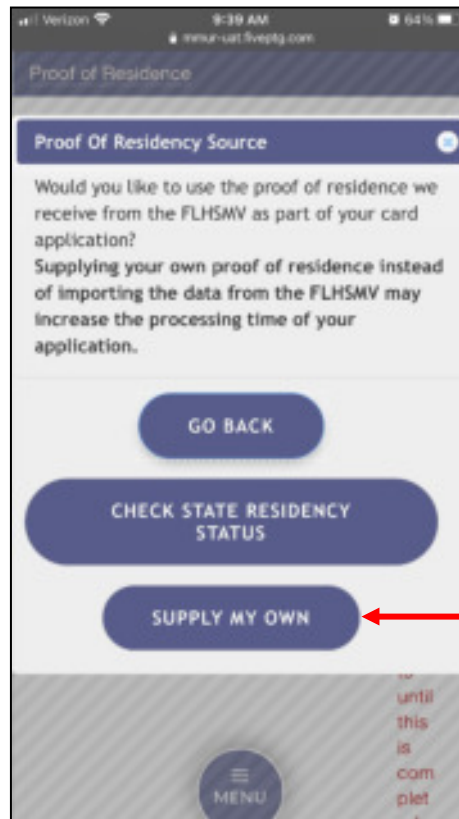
Verizon 9:39 AM 64%
mmur-uat.fiveptg.com

Proof of Residence

Proof Of Residency Source

Would you like to use the proof of residence we receive from the FLHSMV as part of your card application?
Supplying your own proof of residence instead of importing the data from the FLHSMV may increase the processing time of your application.

GO BACK

CHECK STATE RESIDENCY STATUS

SUPPLY MY OWN

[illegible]
until
this
is
com
plet
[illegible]

MENU